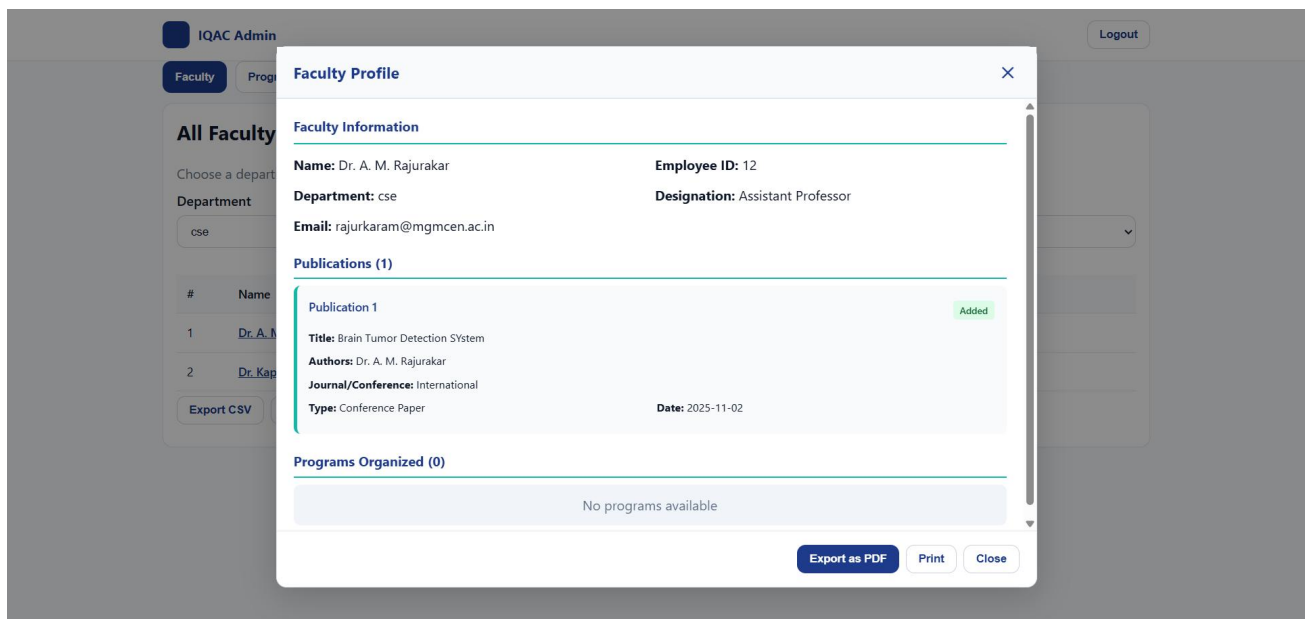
IQAC Admin

Logout

Faculty Progr

All Faculty

Choose a depart

Department

cse

| # | Name |
|---|---|
| 1 | Dr. A. M |
| 2 | Dr. Kap |

Export CSV

Faculty Profile

×

Faculty Information

Name: Dr. A. M. Rajurakar

Employee ID: 12

Department: cse

Designation: Assistant Professor

Email: rajurkaram@mgmcen.ac.in

Publications (1)

Publication 1

Added

Title: Brain Tumor Detection SYstem

Authors: Dr. A. M. Rajurakar

Journal/Conference: International

Type: Conference Paper

Date: 2025-11-02

Programs Organized (0)

No programs available

Export as PDF

Print

Close